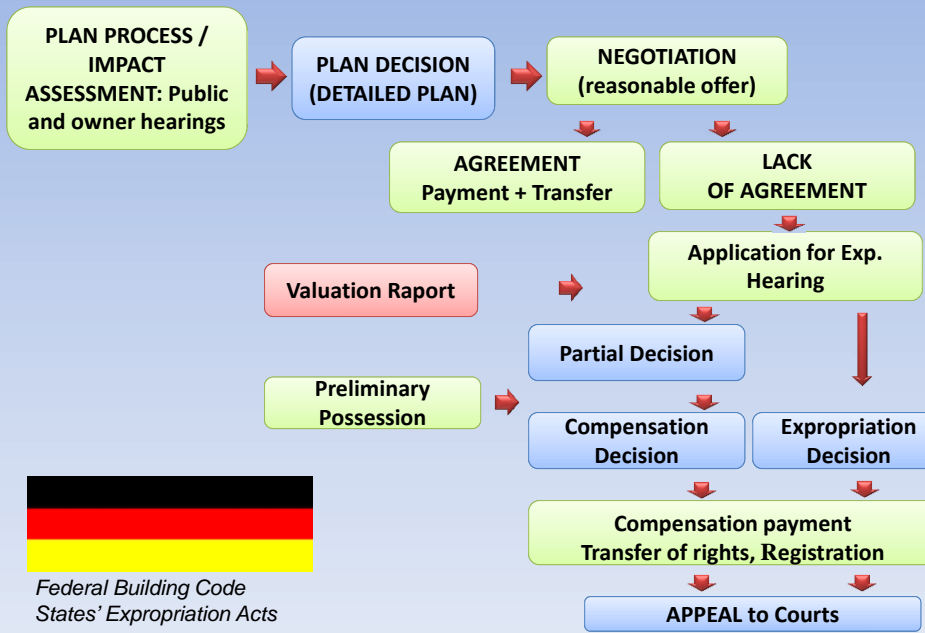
PLAN PROCESS / IMPACT ASSESSMENT: Public and owner hearings

PLAN DECISION (DETAILED PLAN)

NEGOTIATION (reasonable offer)

AGREEMENT Payment + Transfer

LACK OF AGREEMENT

Application for Exp. Hearing

Valuation Raport

Partial Decision

Preliminary Possession

Compensation Decision

Expropriation Decision

Compensation payment Transfer of rights, Registration

APPEAL to Courts

Federal Building Code
States' Expropriation Acts